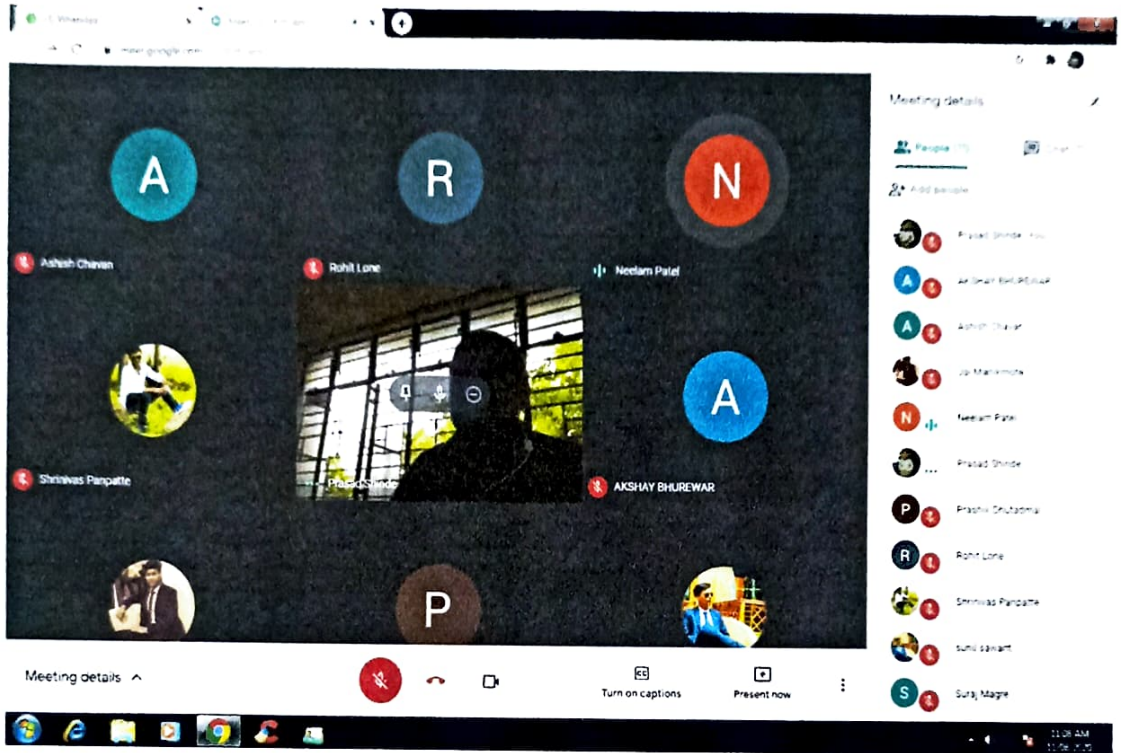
A

R

N

Ashish Chavan

Rohit Lone

Neelam Patel

Prasad Shinde

Shrinivas Panpatte

A

AKSHAY BHUREWAR

P

Meeting details

Meeting details

People

Add people

Prasad Shinde (You)

AKSHAY BHUREWAR

Ashish Chavan

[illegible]

Neelam Patel

Prasad Shinde

Prashil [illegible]

Rohit Lone

Shrinivas Panpatte

sumit sawant

Suraj Magre

Turn on captions

Present now

11:08 AM